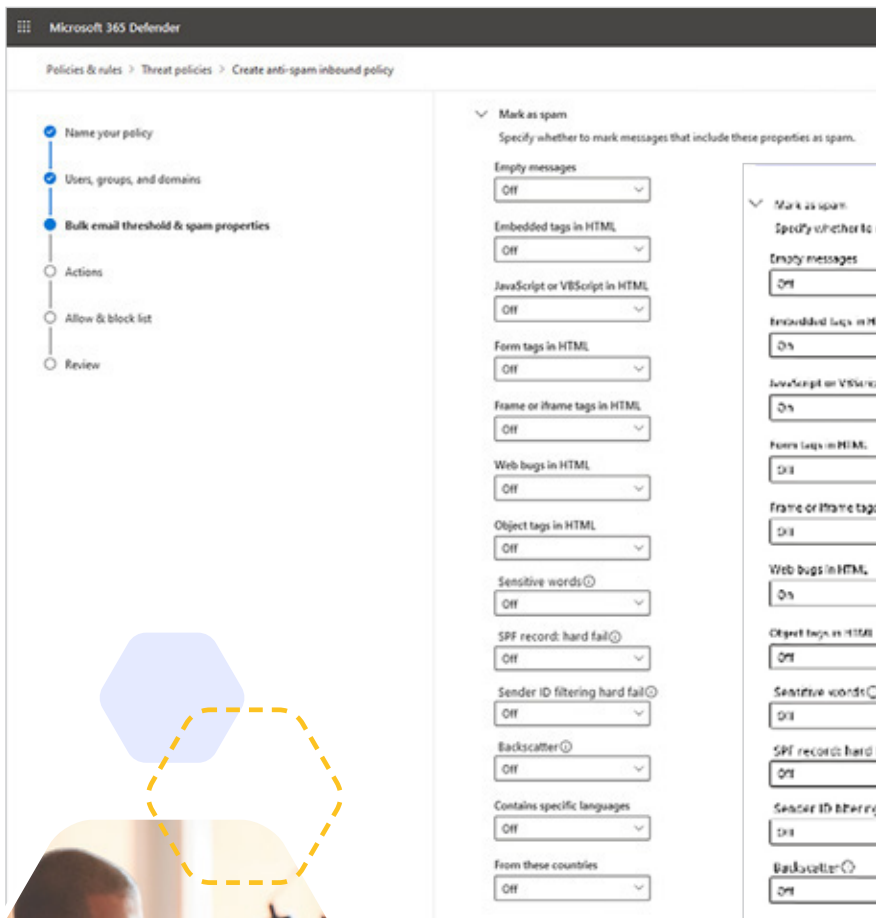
Microsoft 365 Defender

Policies & rules > Threat policies > Create anti-spam inbound policy

Name your policy

Users, groups, and domains

Bulk email threshold & spam properties

Actions

Allow & block list

Review

Mark as spam

Specify whether to mark messages that include these properties as spam.

Empty messages
Off

Embedded tags in HTML
Off

JavaScript or VBScript in HTML
Off

Form tags in HTML
Off

Frame or iframe tags in HTML
Off

Web bugs in HTML
Off

Object tags in HTML
Off

Sensitive words
Off

SPF record: hard fail
Off

Sender ID filtering hard fail
Off

Backscatter
Off

Contains specific languages
Off

From these countries
Off

Mark as spam

Specify whether to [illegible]

Empty messages
Off

Embedded tags in H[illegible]
On

JavaScript or VBScri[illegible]
On

Form tags in HTML
Off

Frame or iframe tags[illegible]
Off

Web bugs in HTML
On

Object tags in HTML
Off

Sensitive words
Off

SPF record: hard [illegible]
Off

Sender ID filtering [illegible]
Off

Backscatter
Off